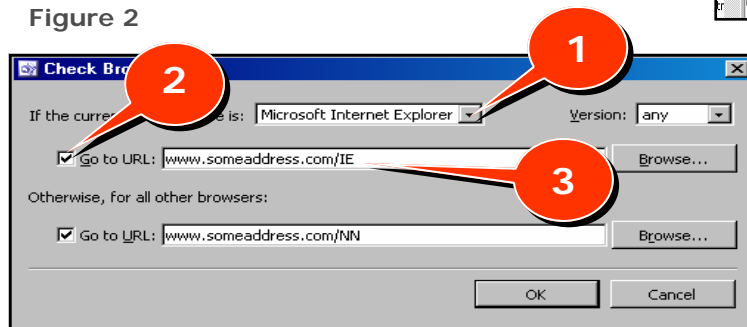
Figure 2

tr

Check Bro

2

1

If the curre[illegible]e is: Microsoft Internet Explorer

Version: any

Go to URL: www.someaddress.com/IE

Browse...

3

Otherwise, for all other browsers:

Go to URL: www.someaddress.com/NN

Browse...

OK

Cancel